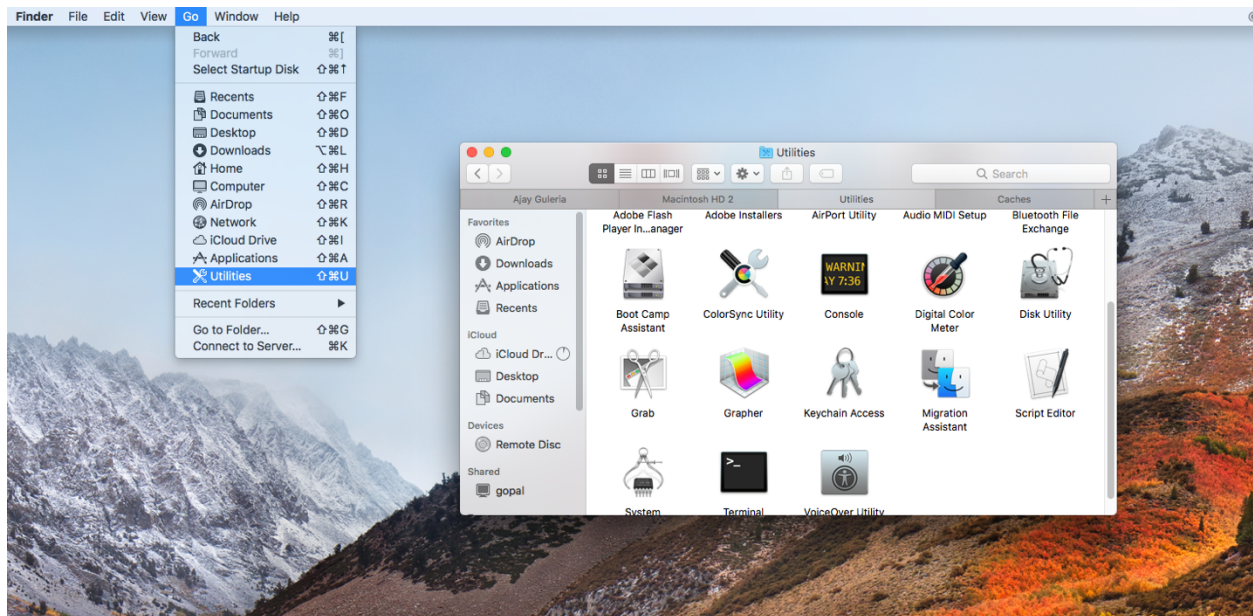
Finder File Edit View Go Window Help

Back ⌘[
Forward ⌘]
Select Startup Disk ⇧⌘↑
Recents ⇧⌘F
Documents ⇧⌘O
Desktop ⇧⌘D
Downloads ⌥⌘L
Home ⇧⌘H
Computer ⇧⌘C
AirDrop ⇧⌘R
Network ⇧⌘K
iCloud Drive ⇧⌘I
Applications ⇧⌘A
Utilities ⇧⌘U
Recent Folders ▶
Go to Folder... ⇧⌘G
Connect to Server... ⌘K

Utilities

Search

| Ajay Guleria | Macintosh HD 2 | Utilities | Caches |
|---|---|---|---|

Favorites
AirDrop
Downloads
Applications
Recents
iCloud
iCloud Dr...
Desktop
Documents
Devices
Remote Disc
Shared
gopal

Adobe Flash Player In...anager
Adobe Installers
AirPort Utility
Audio MIDI Setup
Bluetooth File Exchange
Boot Camp Assistant
ColorSync Utility
WARNIN
AY 7:36
Console
Digital Color Meter
Disk Utility
Grab
Grapher
Keychain Access
Migration Assistant
Script Editor
System
Terminal
VoiceOver Utility